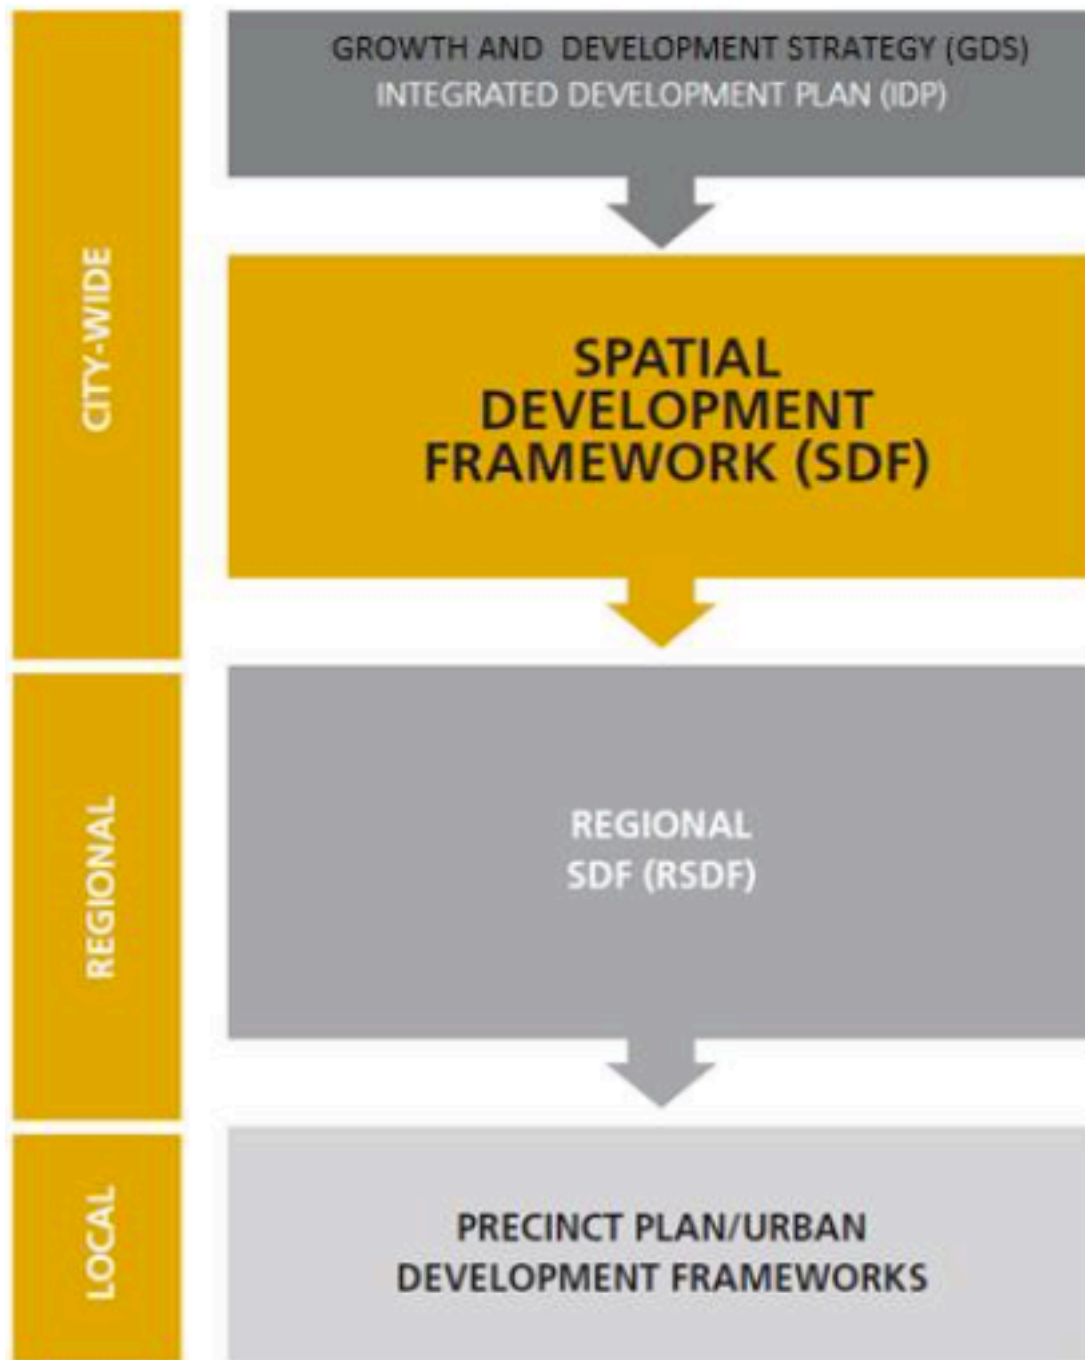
CITY-WIDE

GROWTH AND DEVELOPMENT STRATEGY (GDS)
INTEGRATED DEVELOPMENT PLAN (IDP)

SPATIAL DEVELOPMENT FRAMEWORK (SDF)

REGIONAL

REGIONAL SDF (RSDF)

LOCAL

PRECINCT PLAN/URBAN DEVELOPMENT FRAMEWORKS